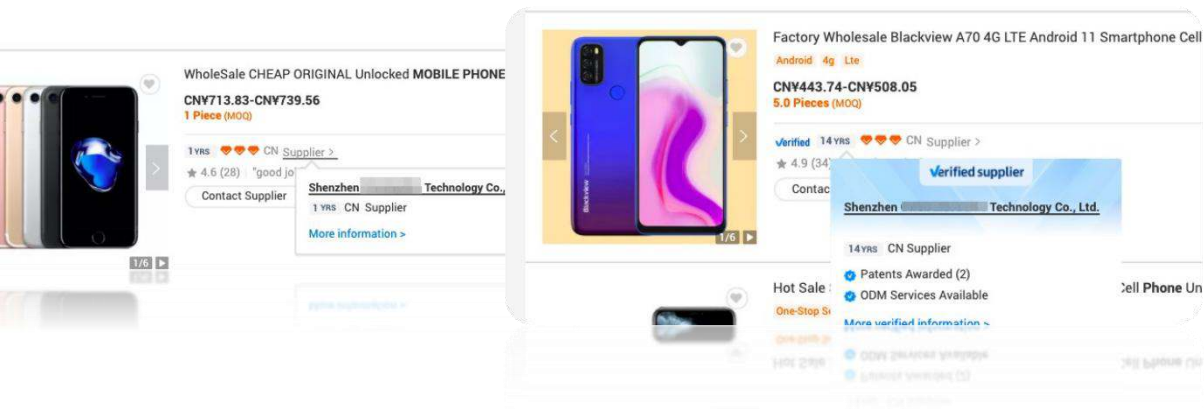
WholeSale CHEAP ORIGINAL Unlocked MOBILE PHONE

CN¥713.83-CN¥739.56
1 Piece (MOQ)

1 YRS CN Supplier >
★ 4.6 (28) "good jo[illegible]

Contact Supplier

Shenzhen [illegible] Technology Co.,
1 YRS CN Supplier
More information >

1/6

Factory Wholesale Blackview A70 4G LTE Android 11 Smartphone Cell
Android 4g Lte

CN¥443.74-CN¥508.05
5.0 Pieces (MOQ)

Blackview

1/6

Verified 14 YRS CN Supplier >
★ 4.9 (34)

Contac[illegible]

Verified supplier

Shenzhen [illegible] Technology Co., Ltd.

14 YRS CN Supplier
Patents Awarded (2)
ODM Services Available
More verified information >

Hot Sale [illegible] Cell Phone Un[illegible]
One-Stop S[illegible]